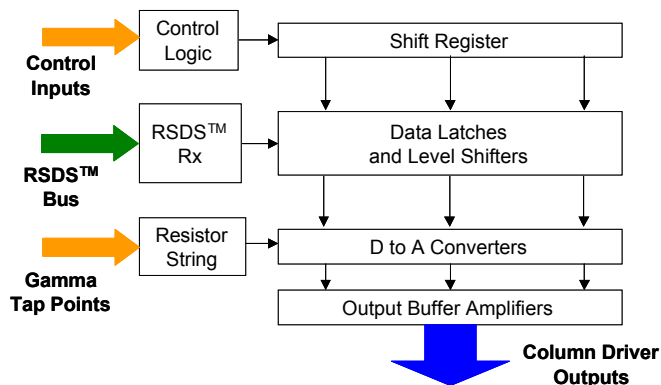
Control Logic

Shift Register

Control Inputs

RSDS™ Rx

Data Latches and Level Shifters

RSDS™ Bus

Resistor String

D to A Converters

Gamma Tap Points

Output Buffer Amplifiers

Column Driver Outputs